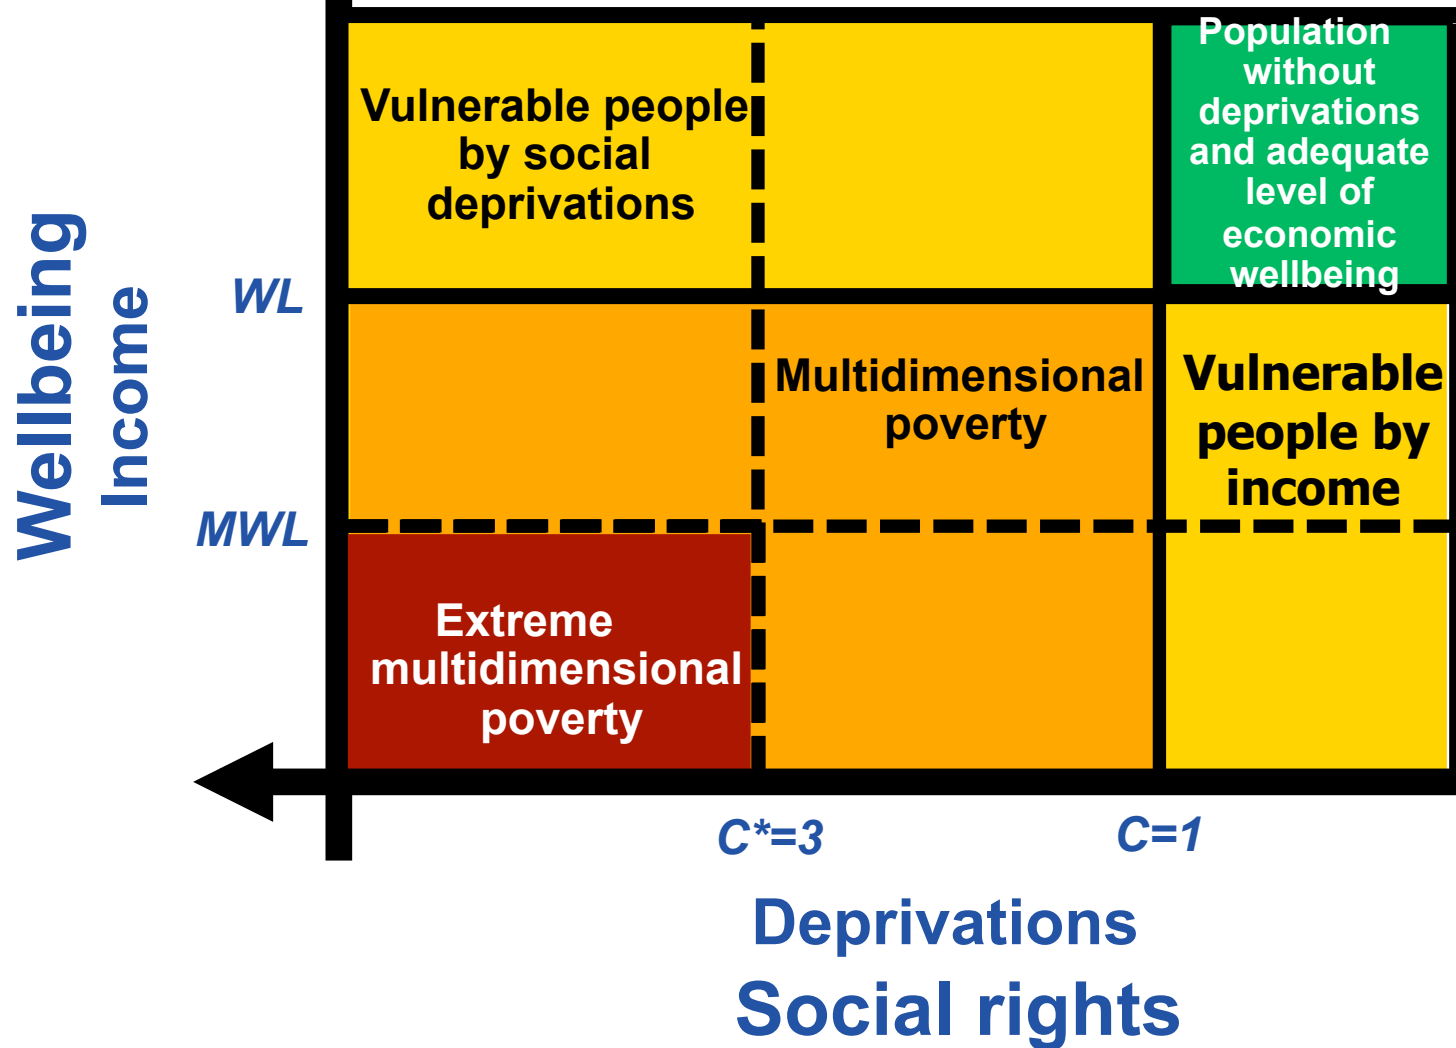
Wellbeing
Income

WL

MWL

Vulnerable people by social deprivations

Population without deprivations and adequate level of economic wellbeing

Multidimensional poverty

Vulnerable people by income

Extreme multidimensional poverty

C*=3

C=1

Deprivations
Social rights